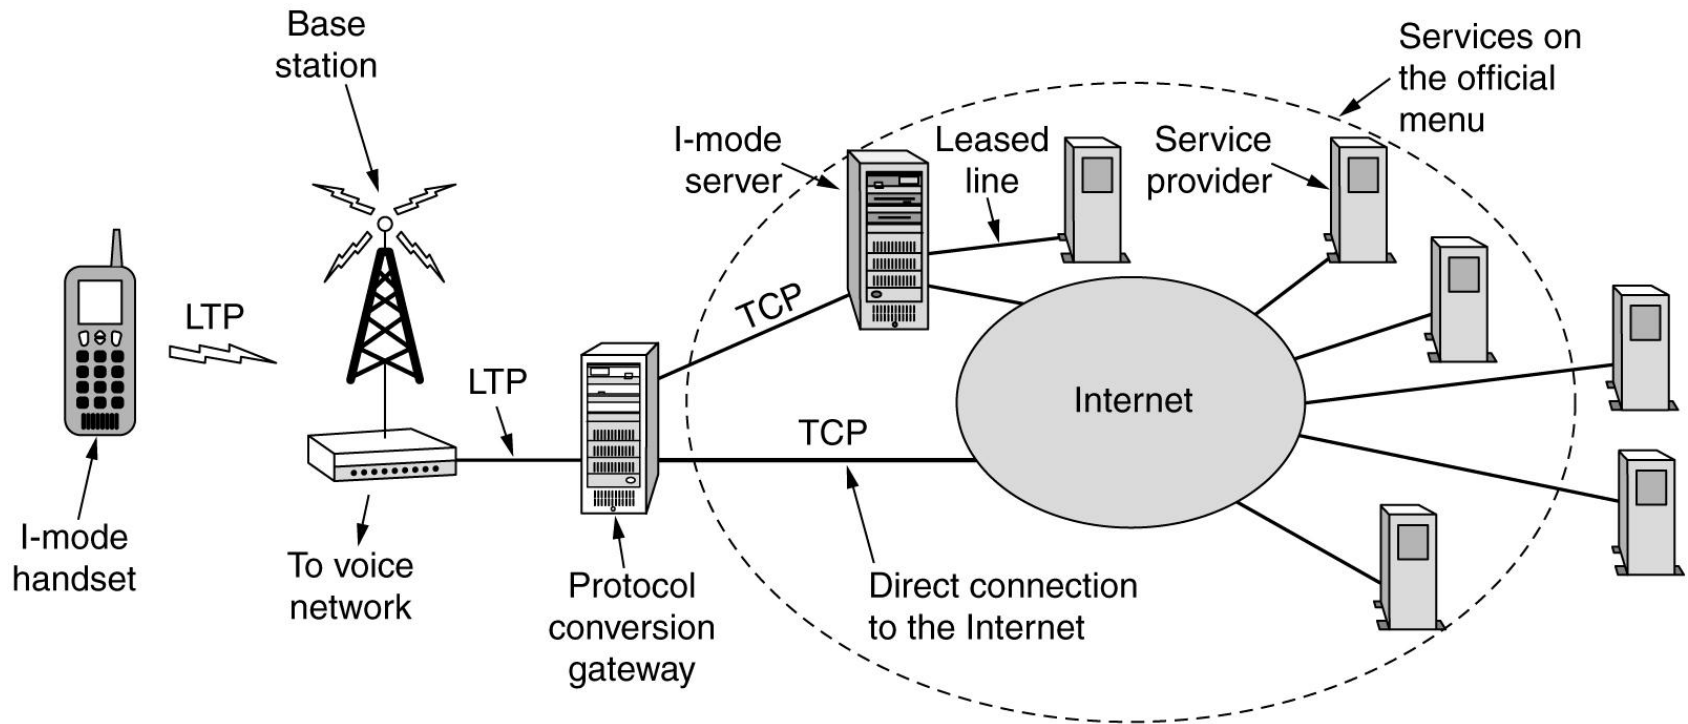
Base station

Services on the official menu

I-mode server

Leased line

Service provider

LTP

TCP

LTP

Internet

TCP

I-mode handset

To voice network

Protocol conversion gateway

Direct connection to the Internet